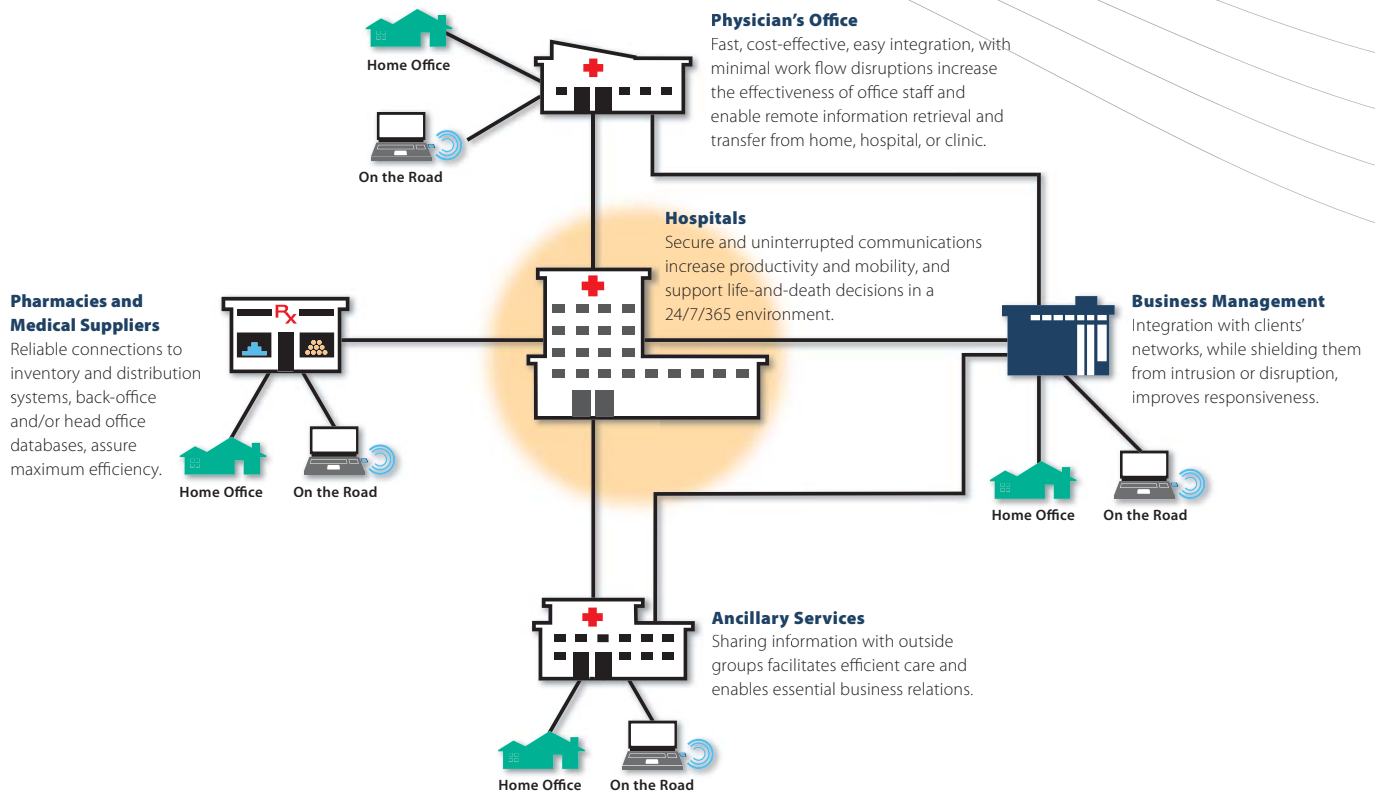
Home Office

On the Road

Physician's Office
Fast, cost-effective, easy integration, with minimal work flow disruptions increase the effectiveness of office staff and enable remote information retrieval and transfer from home, hospital, or clinic.

Hospitals
Secure and uninterrupted communications increase productivity and mobility, and support life-and-death decisions in a 24/7/365 environment.

Pharmacies and Medical Suppliers
Reliable connections to inventory and distribution systems, back-office and/or head office databases, assure maximum efficiency.

Rx

Home Office

On the Road

Business Management
Integration with clients' networks, while shielding them from intrusion or disruption, improves responsiveness.

Home Office

On the Road

Ancillary Services
Sharing information with outside groups facilitates efficient care and enables essential business relations.

Home Office

On the Road